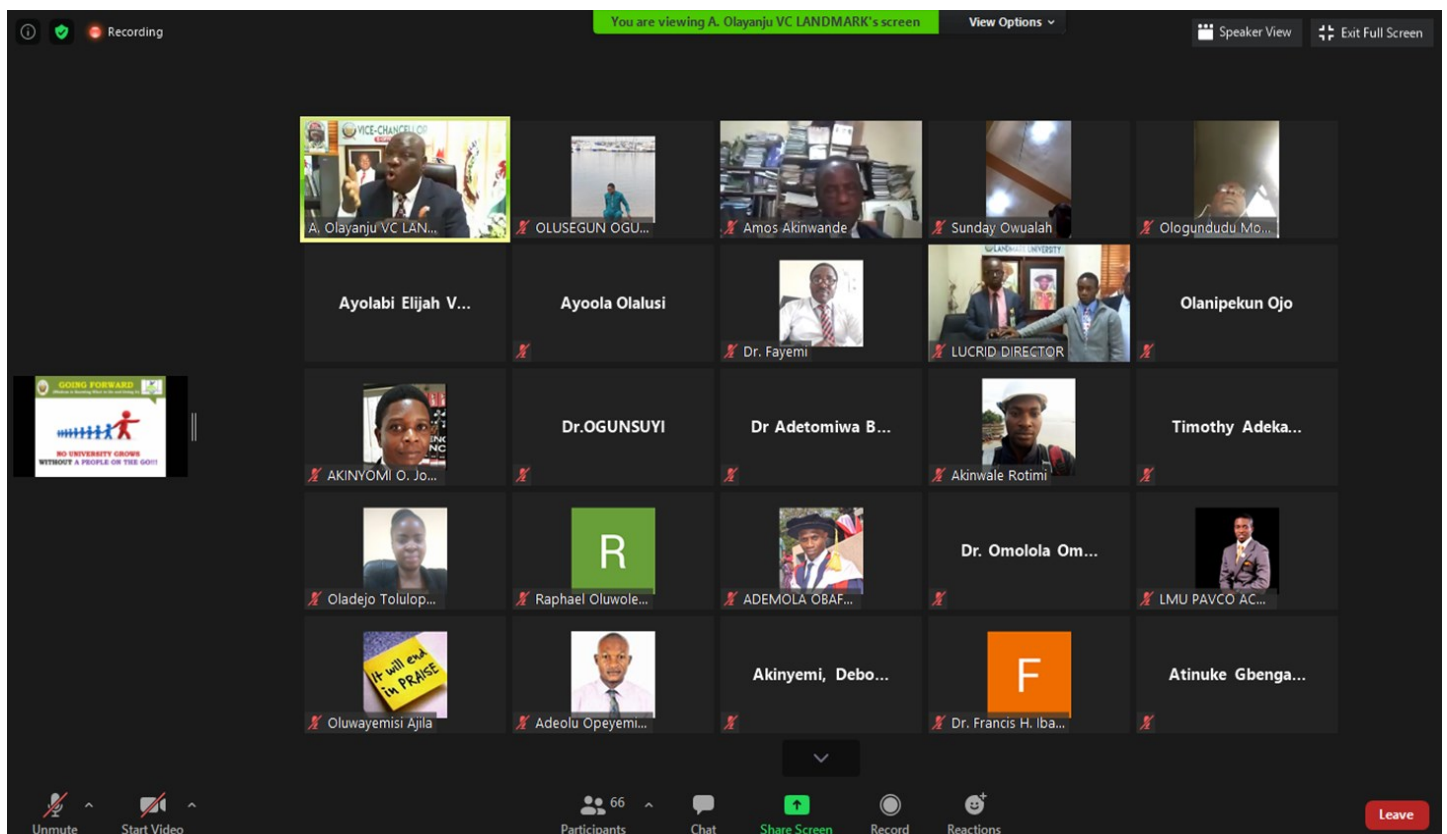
Recording

You are viewing A. Olayanju VC LANDMARK's screen

View Options

Speaker View

Exit Full Screen

VICE-CHANCELLOR

A. Olayanju VC LAN...

OLUSEGUN OGU...

Amos Akinwande

Sunday Owualah

Ologundudu Mo...

Ayolabi Elijah V...

Ayoola Olalusi

Dr. Fayemi

LANDMARK UNIVERSITY

LUCRID DIRECTOR

Olanipekun Ojo

GOING FORWARD

NO UNIVERSITY GROWS WITHOUT A PEOPLE ON THE GO!!!

AKINYOMI O. Jo...

Dr.OGUNSUYI

Dr Adetomiwa B...

Akinwale Rotimi

Timothy Adeka...

Oladejo Tolulop...

R

Raphael Oluwole...

ADEMOLA OBAF...

Dr. Omolola Om...

LMU PAVCO AC...

it will end in PRAISE

Oluwayemisi Ajila

Adeolu Opeyemi...

Akinyemi, Debo...

F

Dr. Francis H. Iba...

Atinuke Gbenga...

Unmute

Start Video

66

Participants

Chat

Share Screen

Record

Reactions

Leave